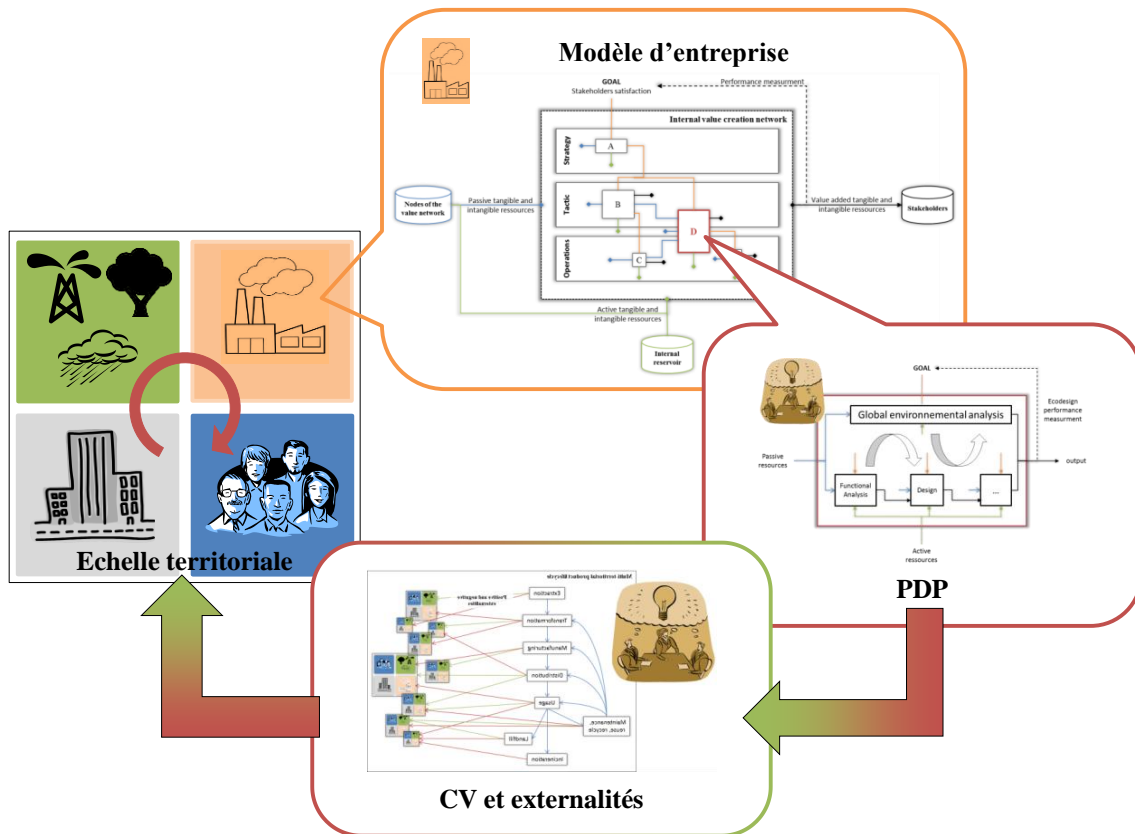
Modèle d'entreprise

GOAL
Stakeholders satisfaction

Performance measurment

Internal value creation network

Strategy

A

Tactic

B

D

Operations

C

Nodes of the value network

Passive tangible and intangible ressources

Value added tangible and intangible ressources

Stakeholders

Active tangible and intangible ressources

Internal reservoir

GOAL

Ecodesign performance measurment

Global environmental analysis

Passive resources

output

Functional Analysis

Design

...

Active ressources

PDP

Echelle territoriale

CV et externalités

Multi territorial product lifecycle

Positive and negative externalities

Extraction

Transformation

Manufacturing

Distribution

Usage

Maintenance, reuse, recycle

Landfill

Incineration